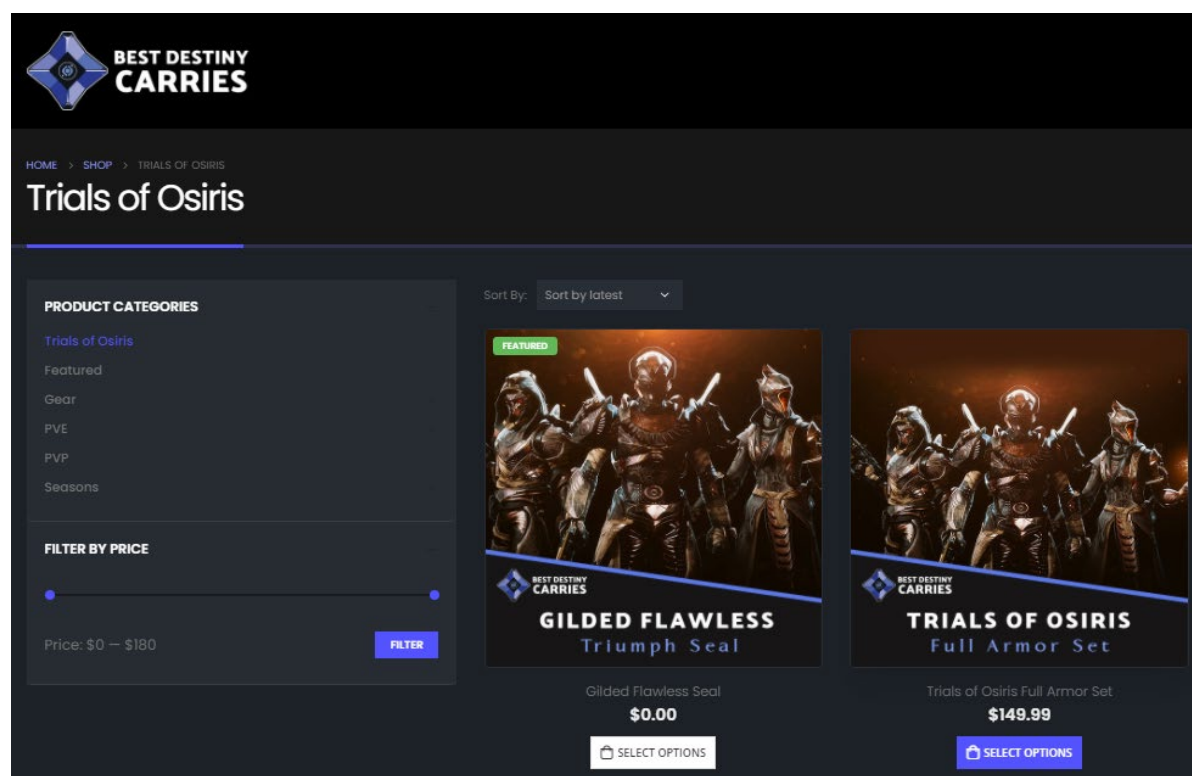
BEST DESTINY CARRIES

HOME > SHOP > TRIALS OF OSIRIS

Trials of Osiris

PRODUCT CATEGORIES

Trials of Osiris
Featured
Gear
PVE
PVP
Seasons

FILTER BY PRICE

Price: $0 — $180

FILTER

Sort By: Sort by latest

FEATURED

BEST DESTINY CARRIES

GILDED FLAWLESS
Triumph Seal

Gilded Flawless Seal
$0.00
SELECT OPTIONS

BEST DESTINY CARRIES

TRIALS OF OSIRIS
Full Armor Set

Trials of Osiris Full Armor Set
$149.99
SELECT OPTIONS